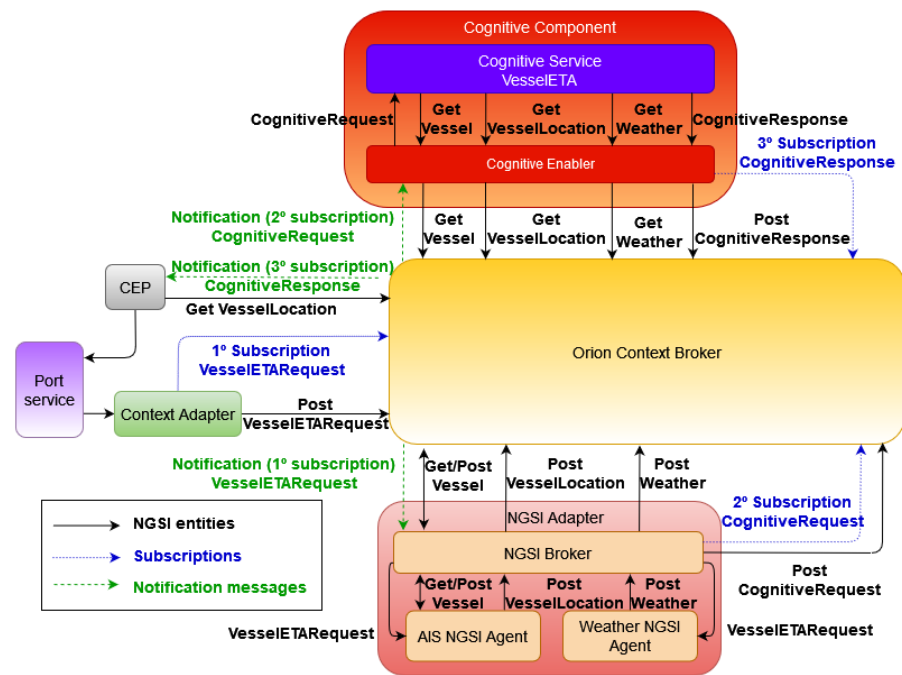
Cognitive Component

Cognitive Service VesselETA

CognitiveRequest

Get Vessel

Get VesselLocation

Get Weather

CognitiveResponse

Cognitive Enabler

3º Subscription CognitiveResponse

Notification (2º subscription) CognitiveRequest

Get Vessel

Get VesselLocation

Get Weather

Post CognitiveResponse

Notification (3º subscription) CognitiveResponse

CEP

Get VesselLocation

Port service

1º Subscription VesselETARequest

Orion Context Broker

Context Adapter

Post VesselETARequest

Notification (1º subscription) VesselETARequest

Get/Post Vessel

Post VesselLocation

Post Weather

2º Subscription CognitiveRequest

NGSI entities

Subscriptions

Notification messages

NGSI Adapter

NGSI Broker

Post CognitiveRequest

Get/Post Vessel

Post VesselLocation

Post Weather

VesselETARequest

AIS NGSI Agent

Weather NGSI Agent

VesselETARequest